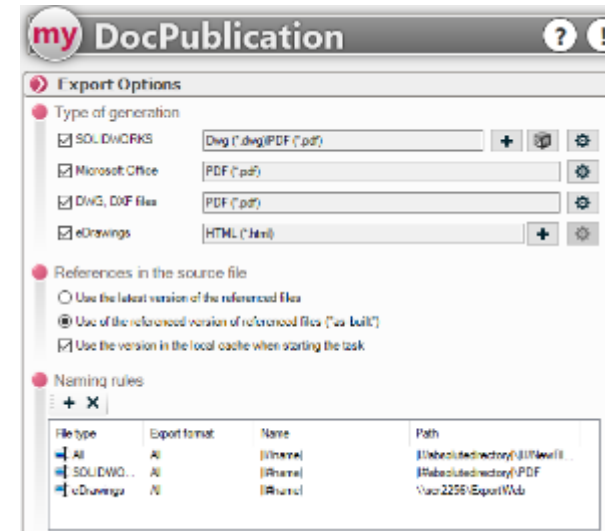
my DocPublication

Export Options

Type of generation

SOLIDWORKS Dwg (*.dwg)|PDF (*.pdf)

Microsoft Office PDF (*.pdf)

DWG, DXF files PDF (*.pdf)

eDrawings HTML (*.html)

References in the source file

Use the latest version of the referenced files

Use of the referenced version of referenced files ("as-built")

Use the version in the local cache when starting the task

Naming rules

+ ✕

| File type | Export format | Name | Path |
|---|---|---|---|
| All | All | [#name] | [#absolutedirectory]\[#New[I... |
| SOLIDWO... | All | [#name] | [#absolutedirectory]\PDF |
| eDrawings | All | [#name] | \\ucr2256\ExportWeb |